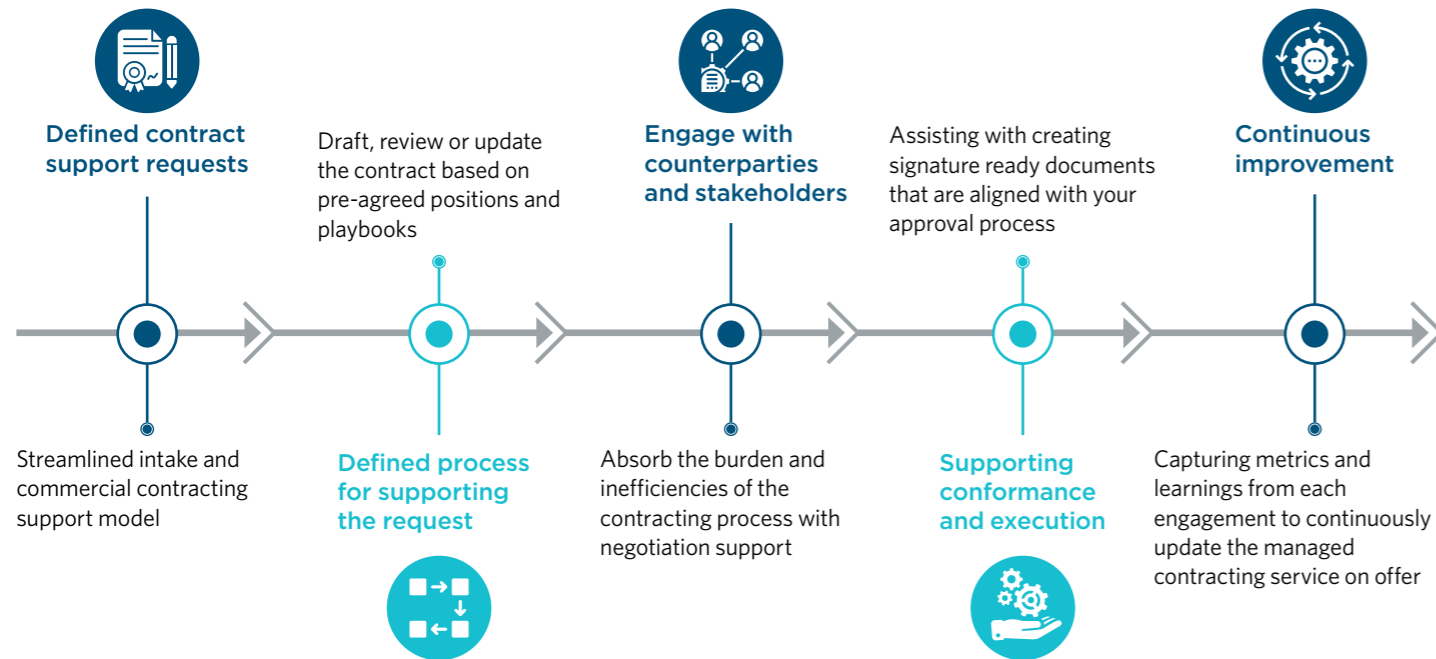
Defined contract support requests

Streamlined intake and commercial contracting support model

Draft, review or update the contract based on pre-agreed positions and playbooks

Defined process for supporting the request

Engage with counterparties and stakeholders

Absorb the burden and inefficiencies of the contracting process with negotiation support

Assisting with creating signature ready documents that are aligned with your approval process

Supporting conformance and execution

Continuous improvement

Capturing metrics and learnings from each engagement to continuously update the managed contracting service on offer